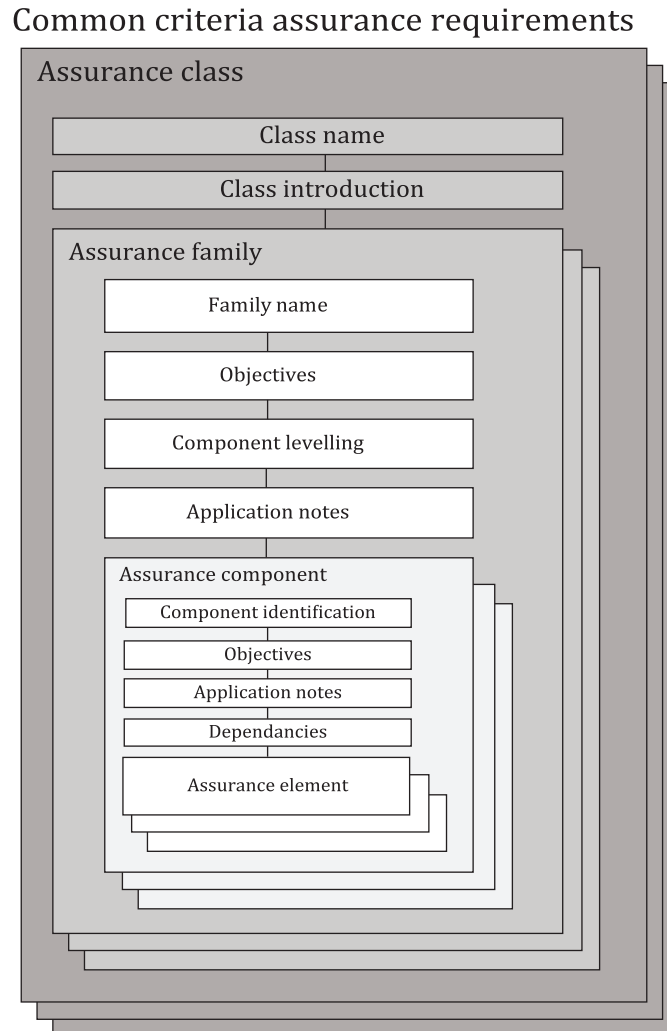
Common criteria assurance requirements

Assurance class

Class name

Class introduction

Assurance family

Family name

Objectives

Component levelling

Application notes

Assurance component

Component identification

Objectives

Application notes

Dependancies

Assurance element